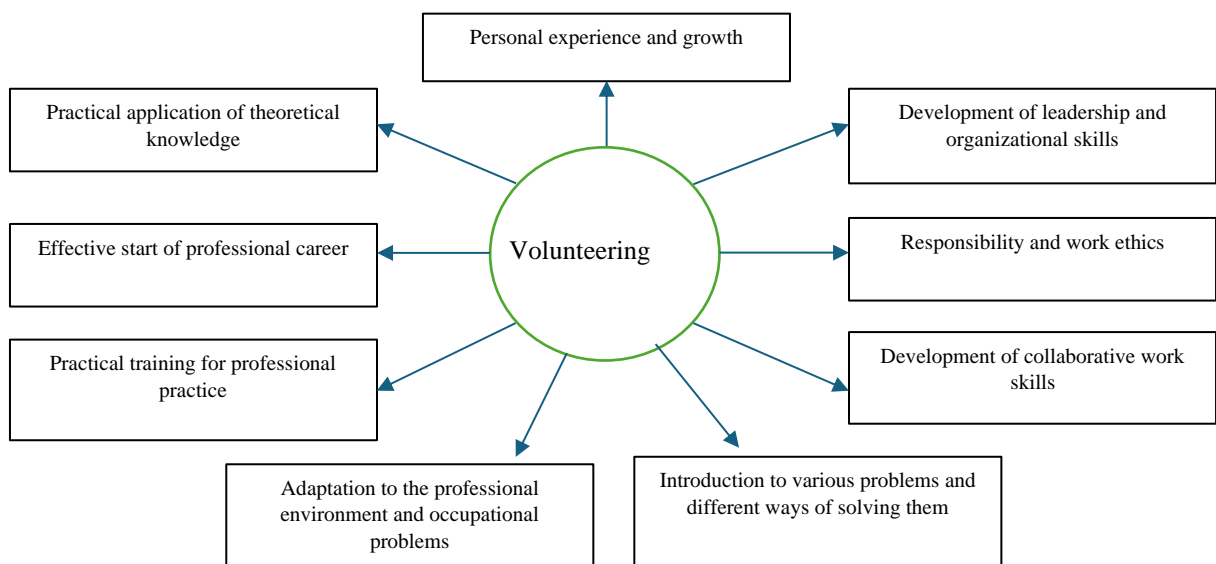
Personal experience and growth

Practical application of theoretical knowledge

Development of leadership and organizational skills

Volunteering

Effective start of professional career

Responsibility and work ethics

Practical training for professional practice

Development of collaborative work skills

Adaptation to the professional environment and occupational problems

Introduction to various problems and different ways of solving them